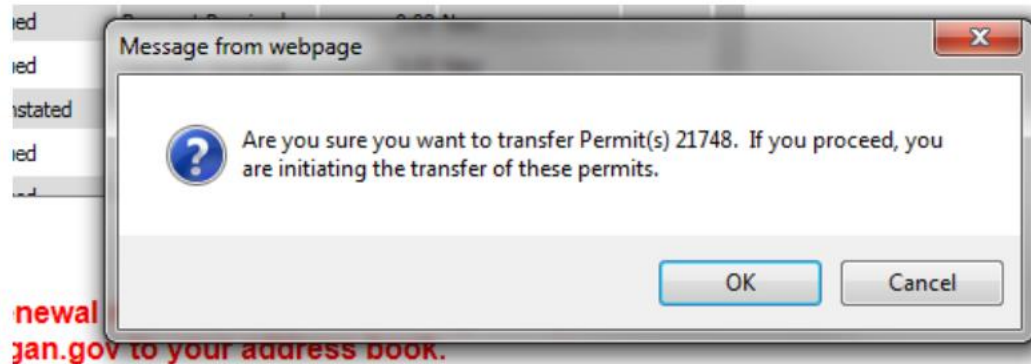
ıed
ıed
ıstated
ıed

Message from webpage

Are you sure you want to transfer Permit(s) 21748. If you proceed, you are initiating the transfer of these permits.

OK
Cancel

newal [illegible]
gan.gov to your address book.